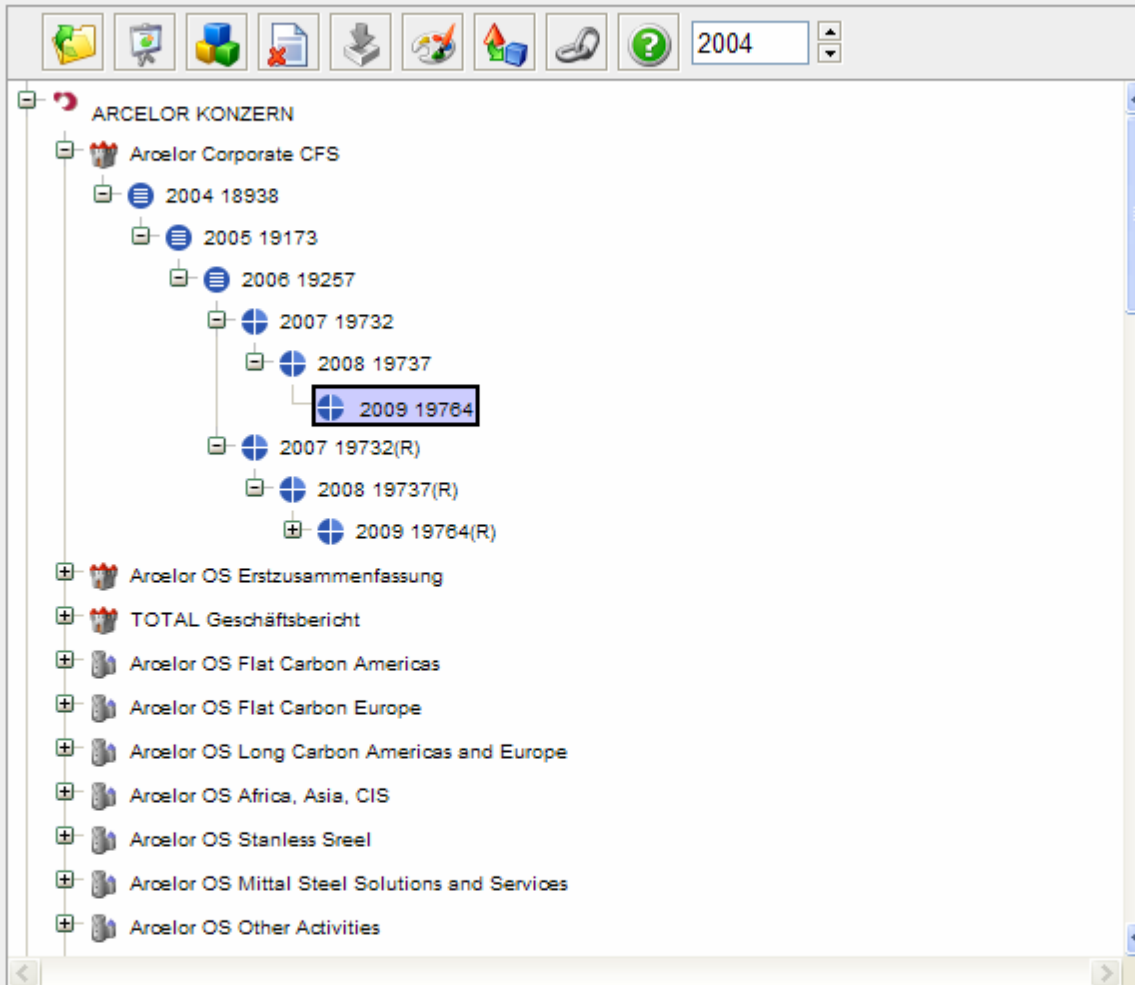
2004

ARCELOR KONZERN
Arcelor Corporate CFS
2004 18938
2005 19173
2006 19257
2007 19732
2008 19737
2009 19764
2007 19732(R)
2008 19737(R)
2009 19764(R)
Arcelor OS Erstzusammenfassung
TOTAL Geschäftsbericht
Arcelor OS Flat Carbon Americas
Arcelor OS Flat Carbon Europe
Arcelor OS Long Carbon Americas and Europe
Arcelor OS Africa, Asia, CIS
Arcelor OS Stanless Sreel
Arcelor OS Mittal Steel Solutions and Services
Arcelor OS Other Activities